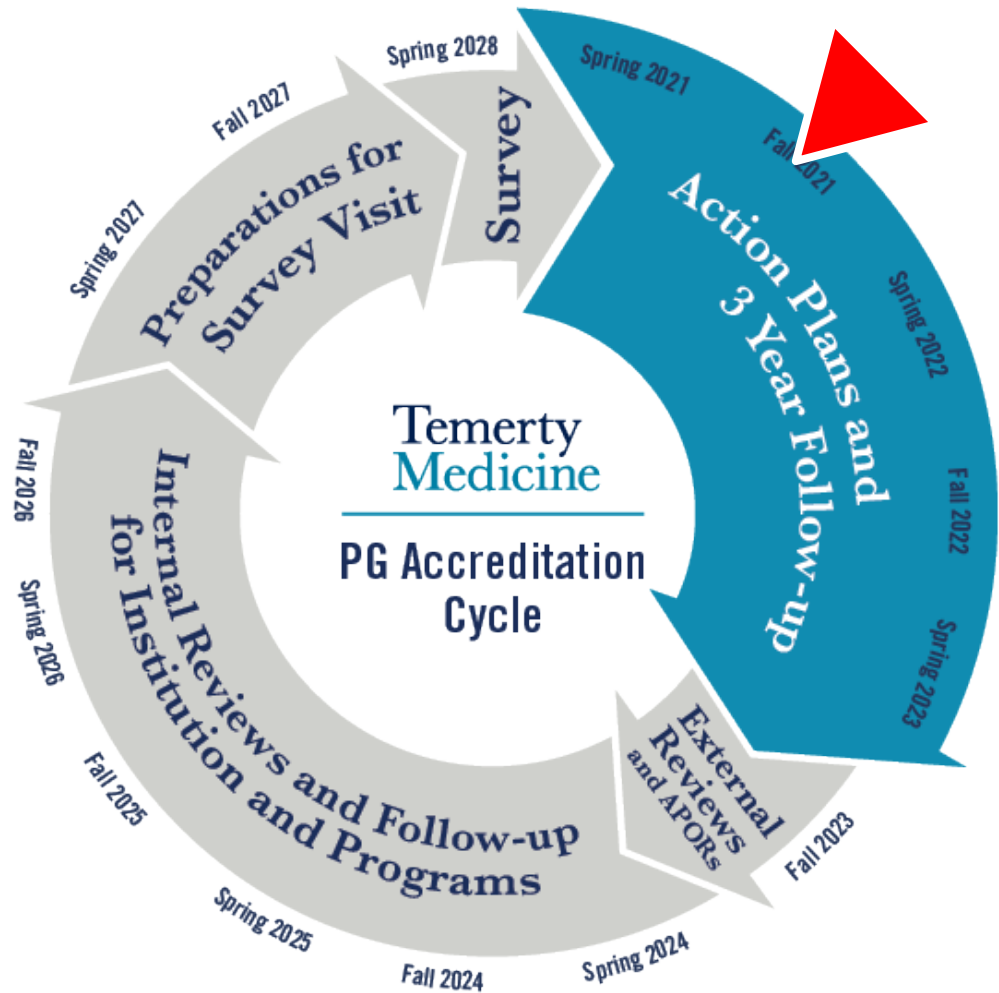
Temerty Medicine

PG Accreditation Cycle

Spring 2021

Fall 2021

Action Plans and 3 Year Follow-up

Spring 2022

Fall 2022

Spring 2023

Fall 2023

External Reviews and APORs

Spring 2024

Fall 2024

Spring 2025

Fall 2025

Internal Reviews and Follow-up for Institution and Programs

Spring 2026

Fall 2026

Spring 2027

Preparations for Survey Visit

Fall 2027

Spring 2028

Survey